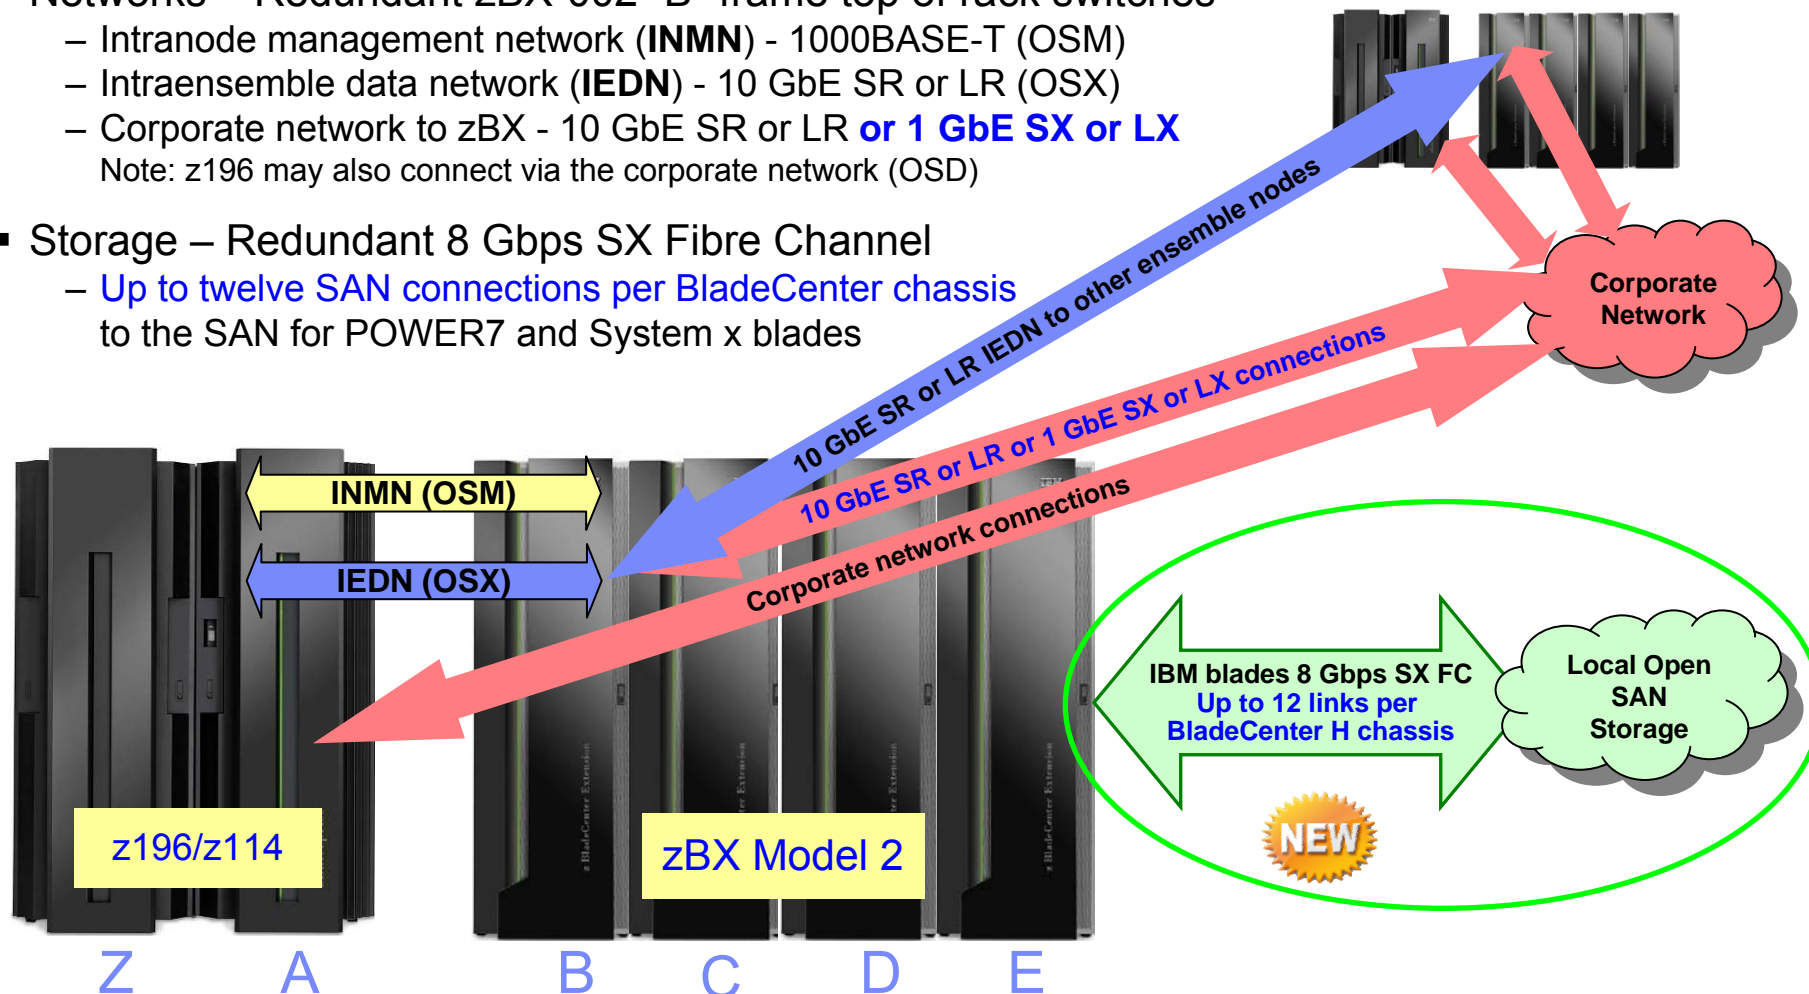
Networks – Redundant zBX-002 "B" frame top of rack switches
– Intranode management network (INMN) - 1000BASE-T (OSM)
– Intraensemble data network (IEDN) - 10 GbE SR or LR (OSX)
– Corporate network to zBX - 10 GbE SR or LR or 1 GbE SX or LX
Note: z196 may also connect via the corporate network (OSD)

▪ Storage – Redundant 8 Gbps SX Fibre Channel
– Up to twelve SAN connections per BladeCenter chassis to the SAN for POWER7 and System x blades

10 GbE SR or LR IEDN to other ensemble nodes

10 GbE SR or LR or 1 GbE SX or LX connections

Corporate network connections

Corporate Network

INMN (OSM)

IEDN (OSX)

IBM blades 8 Gbps SX FC
Up to 12 links per
BladeCenter H chassis

Local Open SAN Storage

NEW

z196/z114

zBX Model 2

Z A B C D E